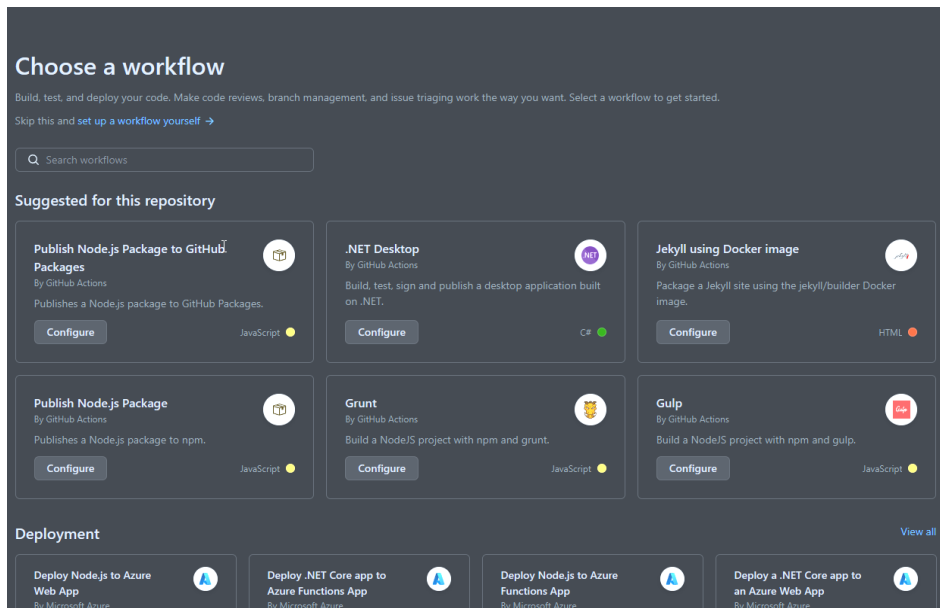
Choose a workflow

Build, test, and deploy your code. Make code reviews, branch management, and issue triaging work the way you want. Select a workflow to get started.

Skip this and set up a workflow yourself →

Search workflows

Suggested for this repository

Publish Node.js Package to GitHub Packages
By GitHub Actions
Publishes a Node.js package to GitHub Packages.
Configure
JavaScript

.NET Desktop
By GitHub Actions
Build, test, sign and publish a desktop application built on .NET.
Configure
C#

Jekyll using Docker image
By GitHub Actions
Package a Jekyll site using the jekyll/builder Docker image.
Configure
HTML

Publish Node.js Package
By GitHub Actions
Publishes a Node.js package to npm.
Configure
JavaScript

Grunt
By GitHub Actions
Build a NodeJS project with npm and grunt.
Configure
JavaScript

Gulp
By GitHub Actions
Build a NodeJS project with npm and gulp.
Configure
JavaScript

Deployment

View all

Deploy Node.js to Azure Web App
By Microsoft Azure

Deploy .NET Core app to Azure Functions App
By Microsoft Azure

Deploy Node.js to Azure Functions App
By Microsoft Azure

Deploy a .NET Core app to an Azure Web App
By Microsoft Azure